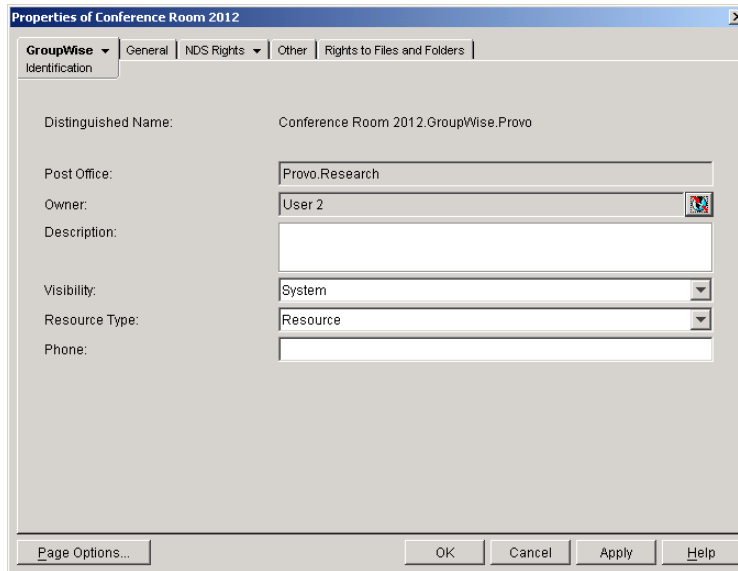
Properties of Conference Room 2012

GroupWise ▾ | General | NDS Rights ▾ | Other | Rights to Files and Folders
Identification

Distinguished Name: Conference Room 2012.GroupWise.Provo

Post Office: Provo.Research

Owner: User 2

Description:

Visibility: System

Resource Type: Resource

Phone:

Page Options... OK Cancel Apply Help